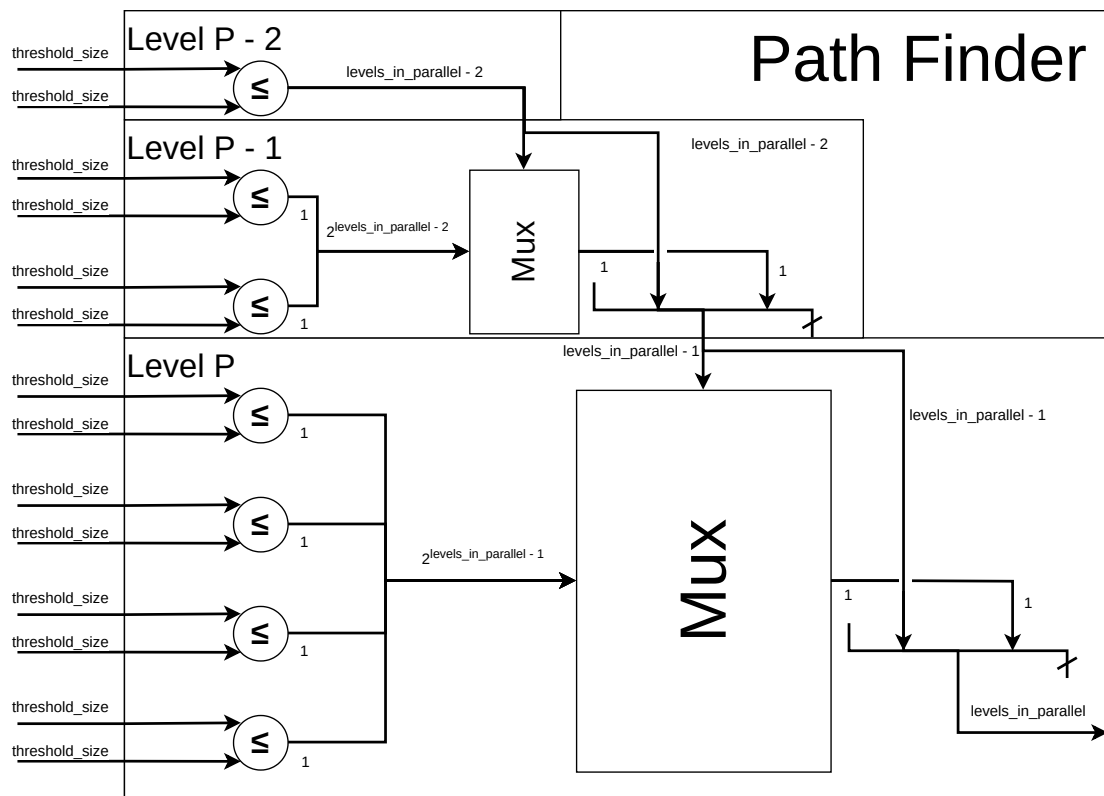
Path Finder

Level P - 2

threshold_size
threshold_size
≤
levels_in_parallel - 2

Level P - 1

levels_in_parallel - 2

threshold_size
threshold_size
≤
1
$2^{levels\_in\_parallel - 2}$
Mux
threshold_size
threshold_size
≤
1
1
1

levels_in_parallel - 1

Level P

threshold_size
threshold_size
≤
1
levels_in_parallel - 1
threshold_size
threshold_size
≤
1
$2^{levels\_in\_parallel - 1}$
Mux
threshold_size
threshold_size
≤
1
1
1
threshold_size
threshold_size
≤
1
levels_in_parallel